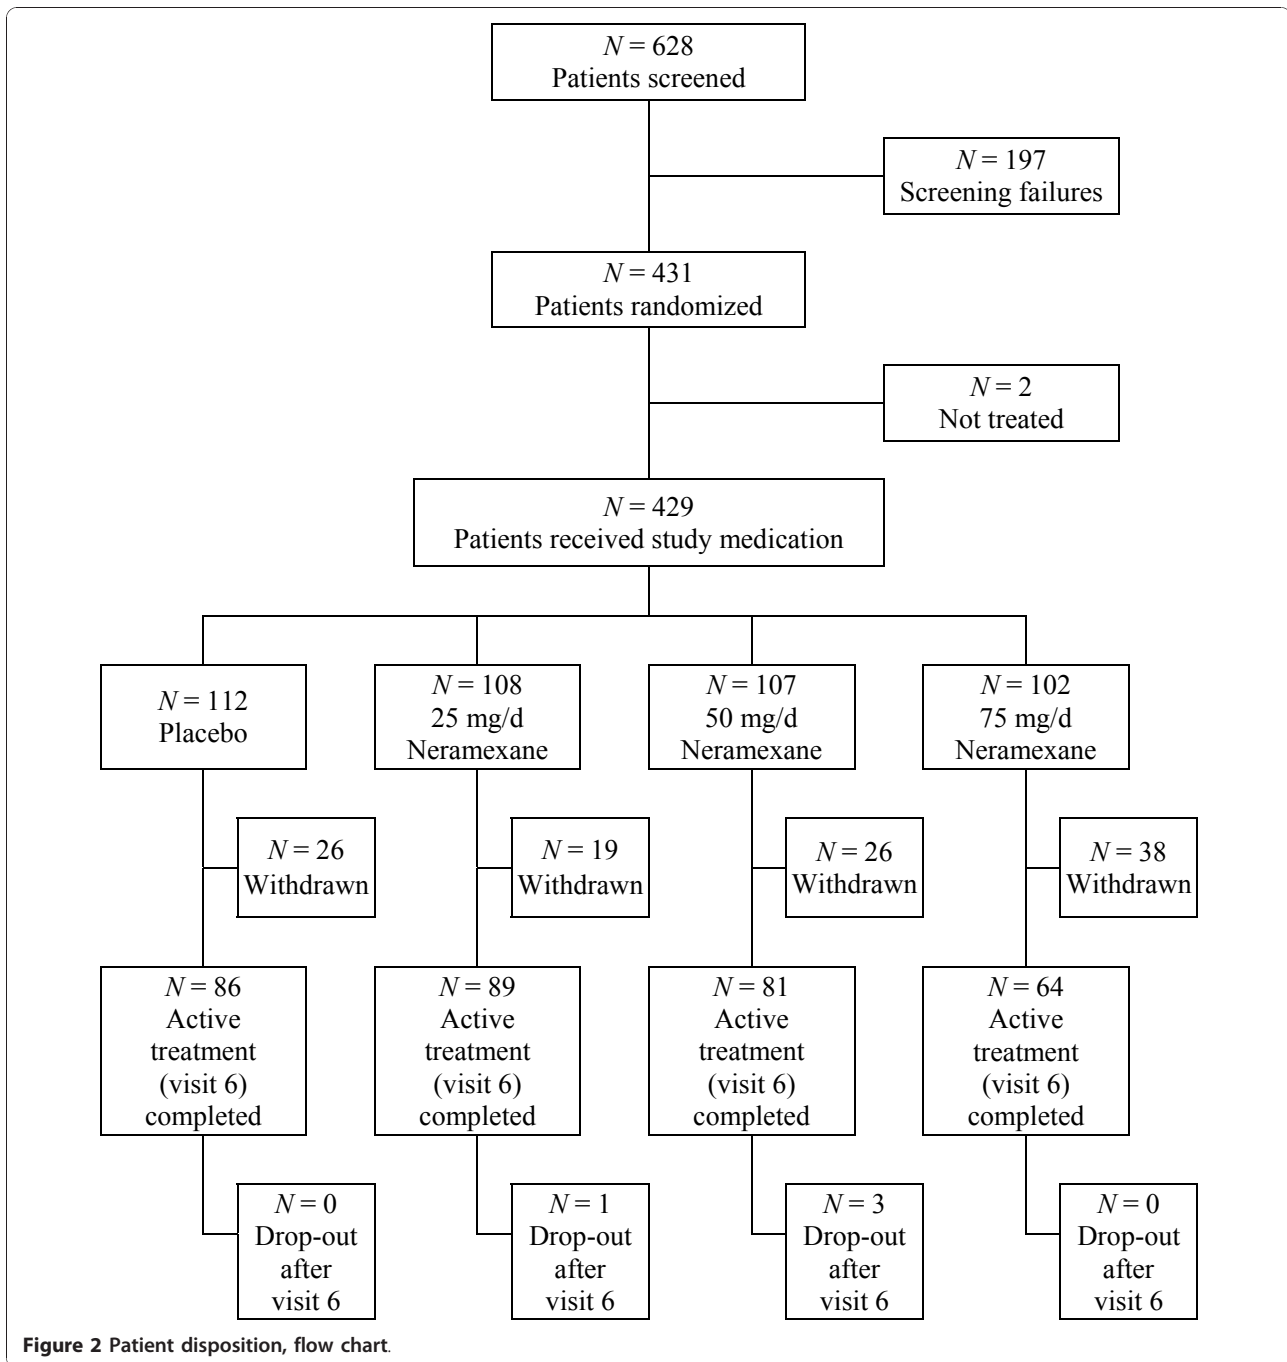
$N = 628$
Patients screened

$N = 197$
Screening failures

$N = 431$
Patients randomized

$N = 2$
Not treated

$N = 429$
Patients received study medication

$N = 112$
Placebo

$N = 108$
25 mg/d
Neramexane

$N = 107$
50 mg/d
Neramexane

$N = 102$
75 mg/d
Neramexane

$N = 26$
Withdrawn

$N = 19$
Withdrawn

$N = 26$
Withdrawn

$N = 38$
Withdrawn

$N = 86$
Active treatment (visit 6) completed

$N = 89$
Active treatment (visit 6) completed

$N = 81$
Active treatment (visit 6) completed

$N = 64$
Active treatment (visit 6) completed

$N = 0$
Drop-out after visit 6

$N = 1$
Drop-out after visit 6

$N = 3$
Drop-out after visit 6

$N = 0$
Drop-out after visit 6

Figure 2 Patient disposition, flow chart.